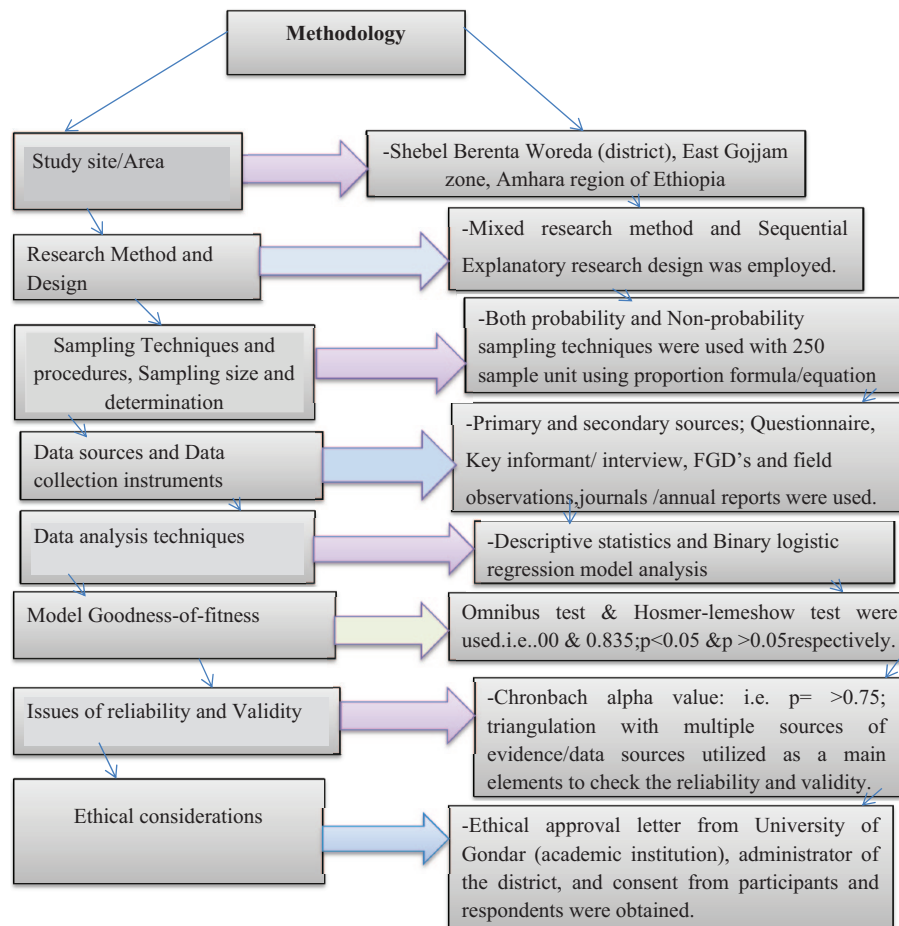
Methodology

Study site/Area

-Shebel Berenta Woreda (district), East Gojjam zone, Amhara region of Ethiopia

Research Method and Design

-Mixed research method and Sequential Explanatory research design was employed.

Sampling Techniques and procedures, Sampling size and determination

-Both probability and Non-probability sampling techniques were used with 250 sample unit using proportion formula/equation

Data sources and Data collection instruments

-Primary and secondary sources; Questionnaire, Key informant/ interview, FGD's and field observations,journals /annual reports were used.

Data analysis techniques

-Descriptive statistics and Binary logistic regression model analysis

Model Goodness-of-fitness

Omnibus test & Hosmer-lemeshow test were used.i.e..00 & 0.835;p<0.05 &p >0.05respectively.

Issues of reliability and Validity

-Chronbach alpha value: i.e. p= >0.75; triangulation with multiple sources of evidence/data sources utilized as a main elements to check the reliability and validity.

Ethical considerations

-Ethical approval letter from University of Gondar (academic institution), administrator of the district, and consent from participants and respondents were obtained.